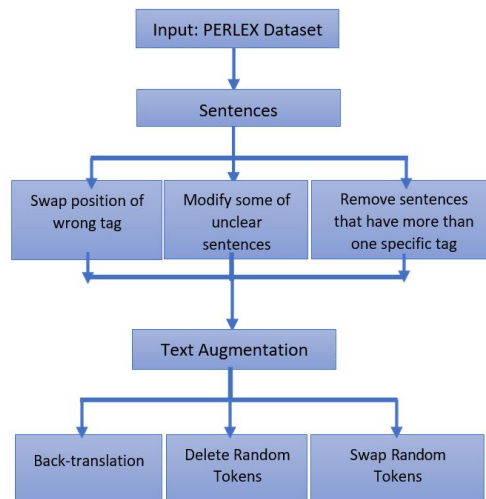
Input: PERLEX Dataset

Sentences

Swap position of wrong tag

Modify some of unclear sentences

Remove sentences that have more than one specific tag

Text Augmentation

Back-translation

Delete Random Tokens

Swap Random Tokens